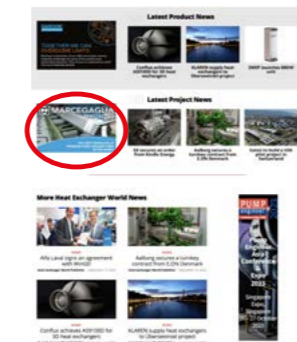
Latest Product News

TOGETHER WE CAN OVERCOME LIMITS

Conflux achieves AS9100D for 3D heat exchangers

KLAREN supply heat exchangers to Uberseeinsel project

SWEP launches BBHX unit

Latest Project News

MARCEGAGLIA

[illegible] secures an order from Enviro Energy

Aalborg secures a turnkey contract from E.ON Denmark

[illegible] to build a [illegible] pilot project in Switzerland

More Heat Exchanger World News

Alfa Laval signs an agreement with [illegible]

Aalborg secures a turnkey contract from E.ON Denmark

Conflux achieves AS9100D for 3D heat exchangers

KLAREN supply heat exchangers to Uberseeinsel project

PUMP engineer

Pump Engineer Asia Conference & Expo 2023

Singapore Expo

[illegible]